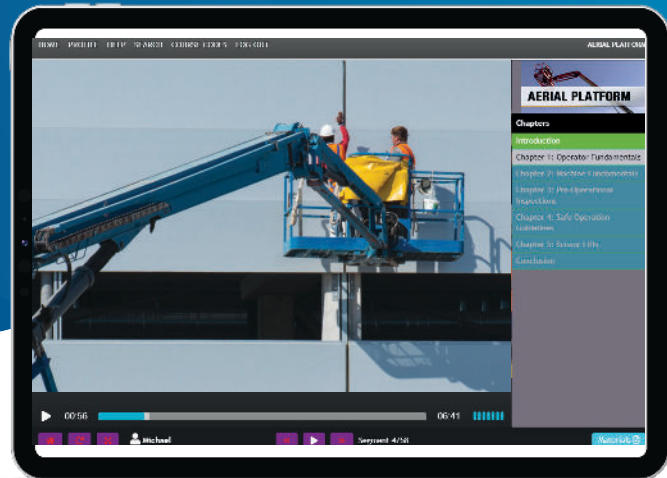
HOME PROFILE HELP SEARCH COURSE TOOLS LOG OUT AERIAL PLATFORM

AERIAL PLATFORM

Chapters

Introduction

Chapter 1: Operator Fundamentals

Chapter 2: Machine Fundamentals

Chapter 3: Pre-Operational Inspections

Chapter 4: Safe Operation Guidelines

Chapter 5: Scissor Lifts

Conclusion

00:56

06:41

Michael

Segment 4/58

Materials